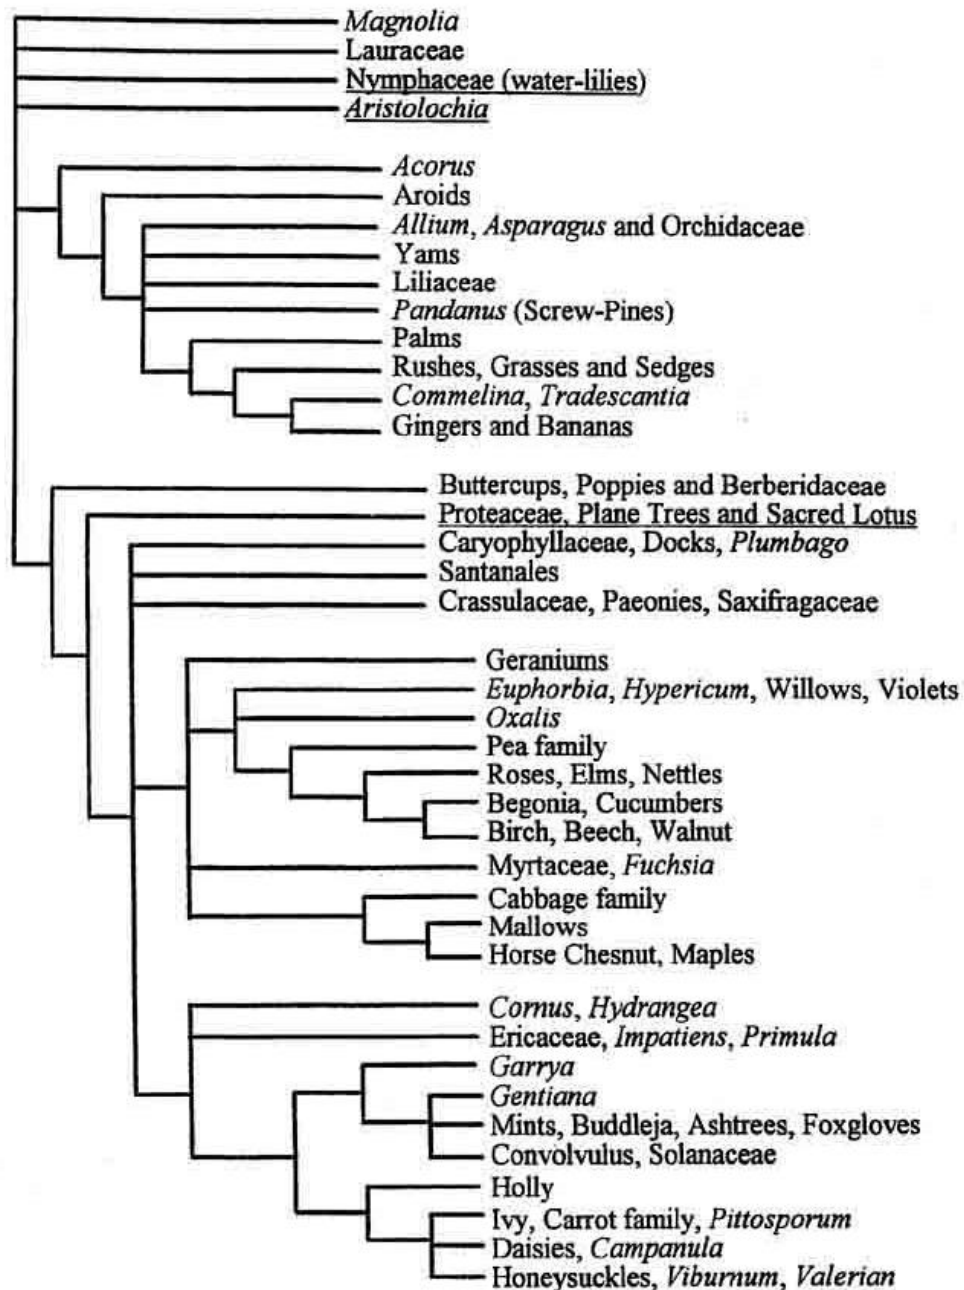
Magnolia
Lauraceae
Nymphaceae (water-lilies)
Aristolochia

Acorus
Aroids
Allium, Asparagus and Orchidaceae
Yams
Liliaceae
Pandanus (Screw-Pines)
Palms
Rushes, Grasses and Sedges
Commelina, Tradescantia
Gingers and Bananas

Buttercups, Poppies and Berberidaceae
Proteaceae, Plane Trees and Sacred Lotus
Caryophyllaceae, Docks, Plumbago
Santanales
Crassulaceae, Paeonies, Saxifragaceae

Geraniums
Euphorbia, Hypericum, Willows, Violets
Oxalis
Pea family
Roses, Elms, Nettles
Begonia, Cucumbers
Birch, Beech, Walnut
Myrtaceae, Fuchsia
Cabbage family
Mallows
Horse Chesnut, Maples

Cornus, Hydrangea
Ericaceae, Impatiens, Primula
Garrya
Gentiana
Mints, Buddleja, Ashtrees, Foxgloves
Convolvulus, Solanaceae
Holly
Ivy, Carrot family, Pittosporum
Daisies, Campanula
Honeysuckles, Viburnum, Valerian